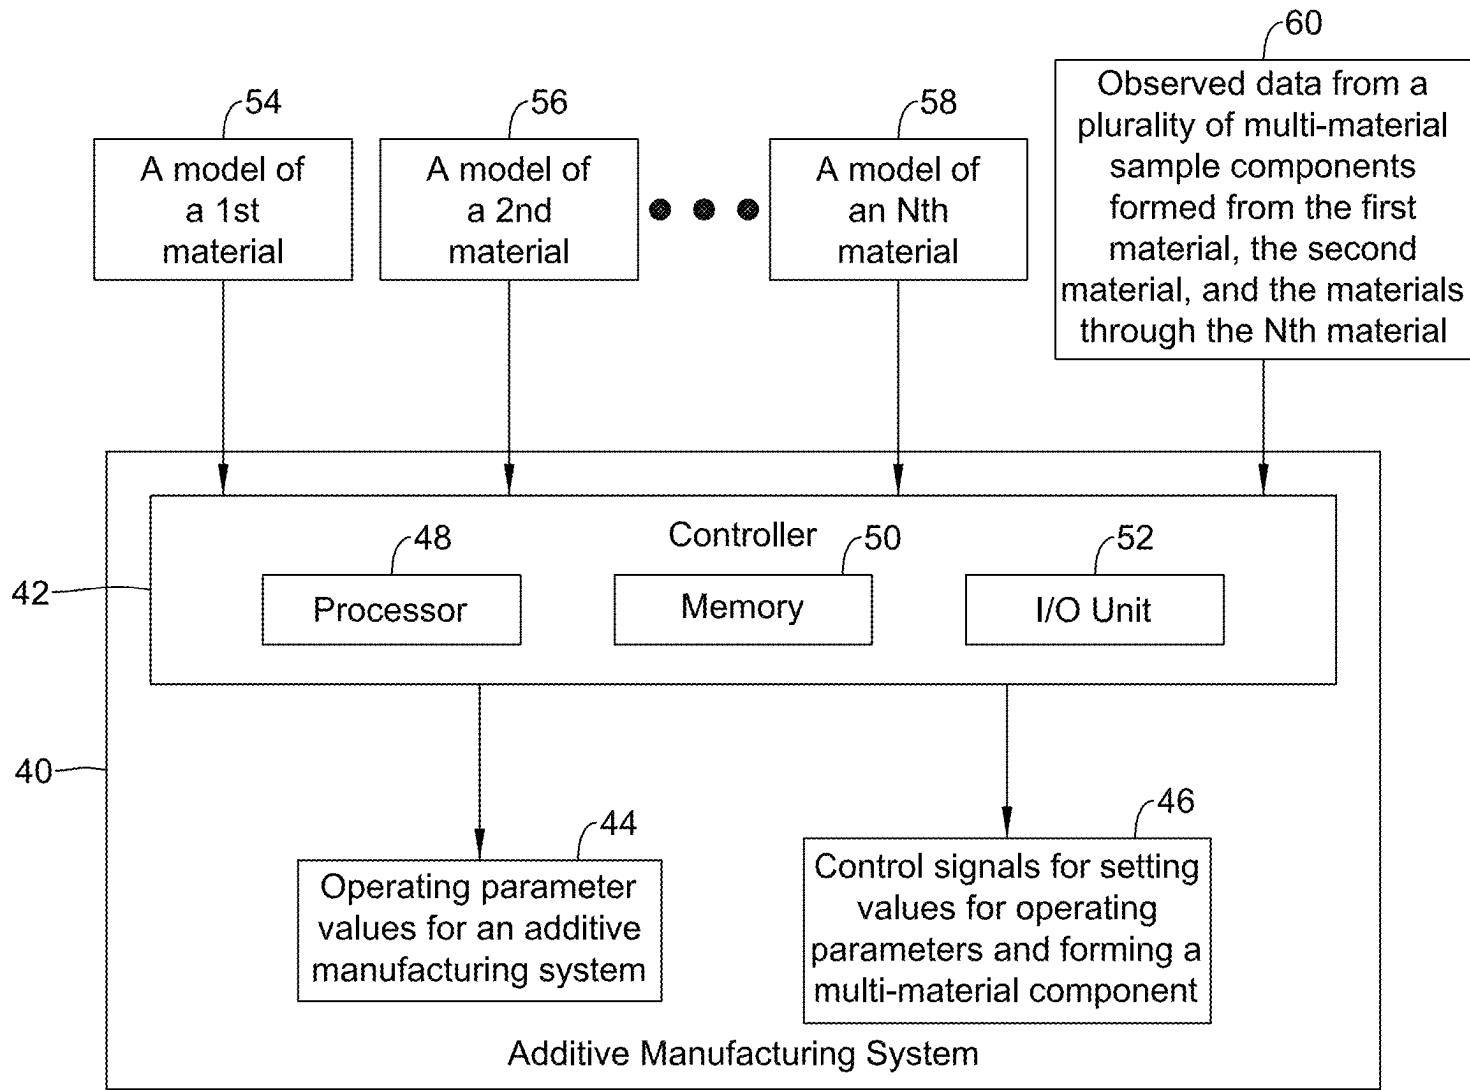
60

54

A model of a 1st material

56

A model of a 2nd material

58

A model of an Nth material

Observed data from a plurality of multi-material sample components formed from the first material, the second material, and the materials through the Nth material

42

Controller

48

Processor

50

Memory

52

I/O Unit

40

44

Operating parameter values for an additive manufacturing system

46

Control signals for setting values for operating parameters and forming a multi-material component

Additive Manufacturing System